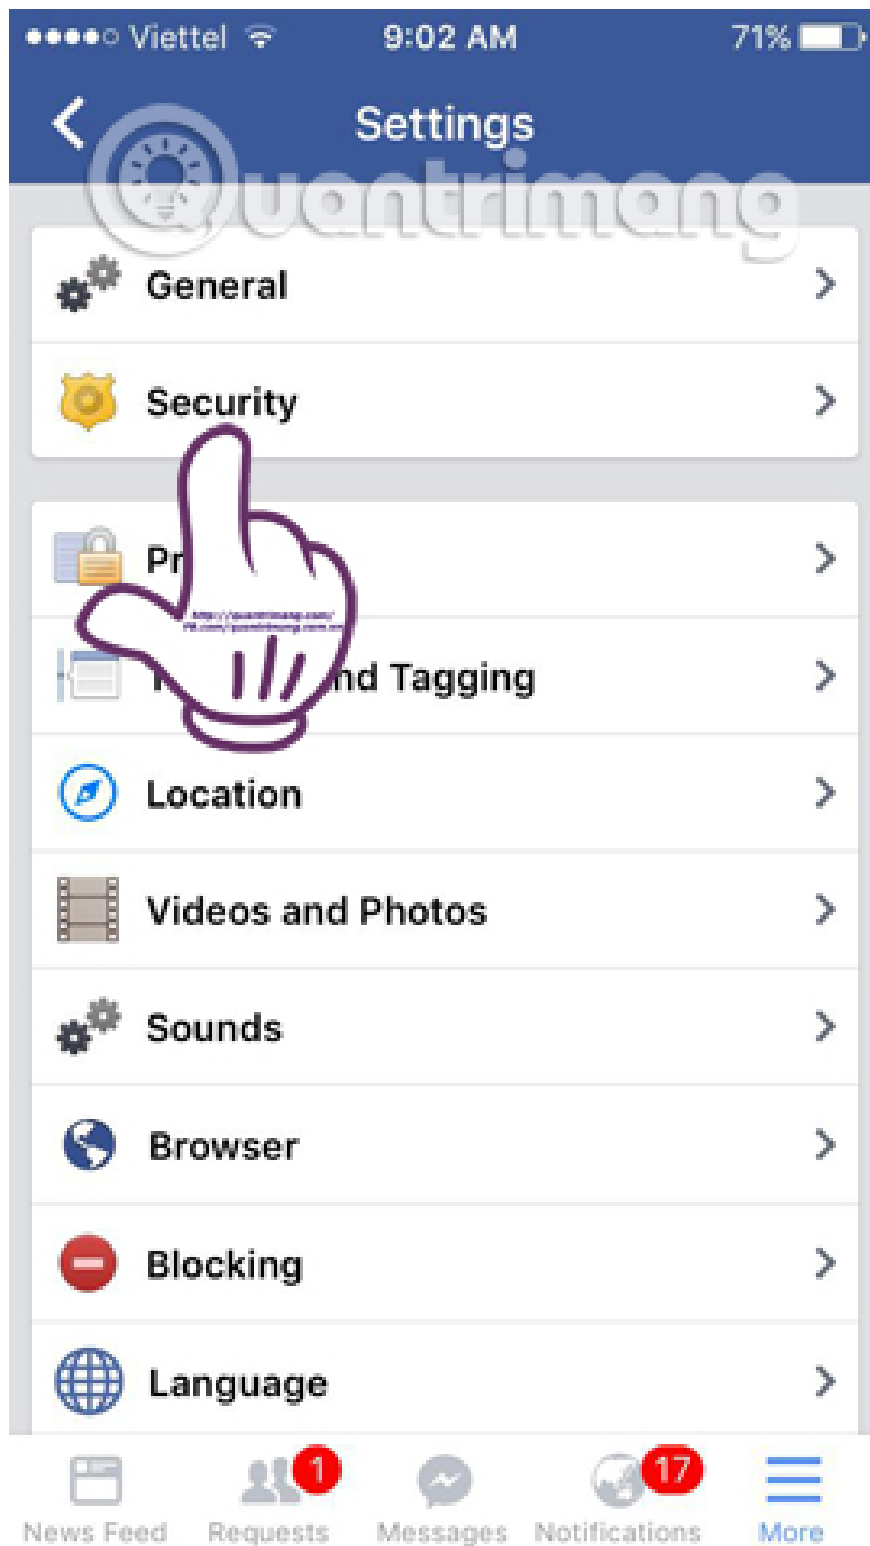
●●●●○ Viettel 9:02 AM 71%

Settings

Quantrimang

General

Security

Pr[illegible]

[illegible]nd Tagging

Location

Videos and Photos

Sounds

Browser

Blocking

Language

News Feed
1
Requests
Messages
17
Notifications
More